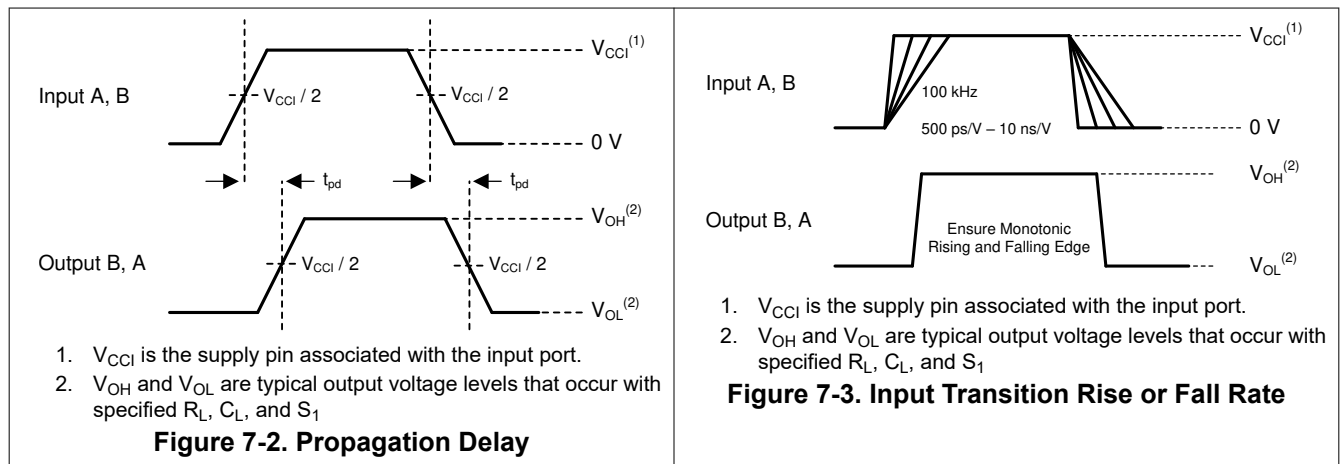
$V_{CCI}^{(1)}$

Input A, B

$V_{CCI} / 2$

$V_{CCI} / 2$

0 V

$t_{pd}$

$t_{pd}$

$V_{OH}^{(2)}$

Output B, A

$V_{CCI} / 2$

$V_{CCI} / 2$

$V_{OL}^{(2)}$

1. $V_{CCI}$ is the supply pin associated with the input port.
2. $V_{OH}$ and $V_{OL}$ are typical output voltage levels that occur with specified $R_L$, $C_L$, and $S_1$

**Figure 7-2. Propagation Delay**

$V_{CCI}^{(1)}$

Input A, B

100 kHz

500 ps/V – 10 ns/V

0 V

$V_{OH}^{(2)}$

Output B, A

Ensure Monotonic Rising and Falling Edge

$V_{OL}^{(2)}$

1. $V_{CCI}$ is the supply pin associated with the input port.
2. $V_{OH}$ and $V_{OL}$ are typical output voltage levels that occur with specified $R_L$, $C_L$, and $S_1$

**Figure 7-3. Input Transition Rise or Fall Rate**